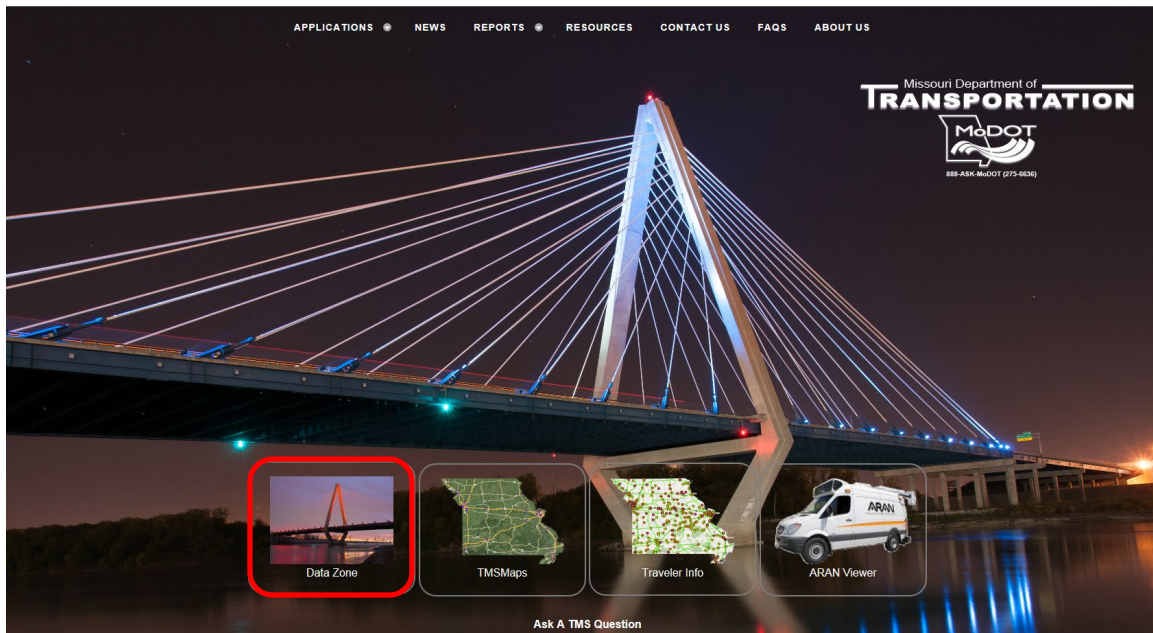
APPLICATIONS NEWS REPORTS RESOURCES CONTACT US FAQS ABOUT US

Missouri Department of
TRANSPORTATION
MoDOT
888-ASK-MoDOT (275-6636)

Data Zone

TMSMaps

Traveler Info

ARAN

ARAN Viewer

Ask A TMS Question